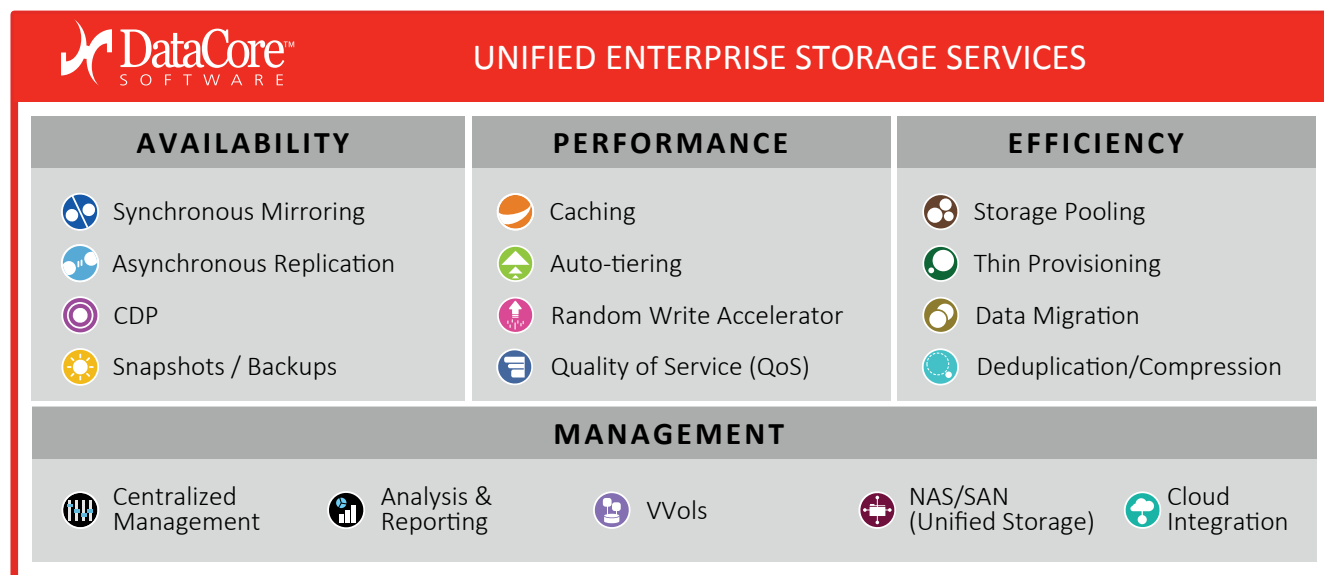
DataCore™ SOFTWARE

UNIFIED ENTERPRISE STORAGE SERVICES

AVAILABILITY

Synchronous Mirroring

Asynchronous Replication

CDP

Snapshots / Backups

PERFORMANCE

Caching

Auto-tiering

Random Write Accelerator

Quality of Service (QoS)

EFFICIENCY

Storage Pooling

Thin Provisioning

Data Migration

Deduplication/Compression

MANAGEMENT

Centralized Management

Analysis & Reporting

VVols

NAS/SAN (Unified Storage)

Cloud Integration